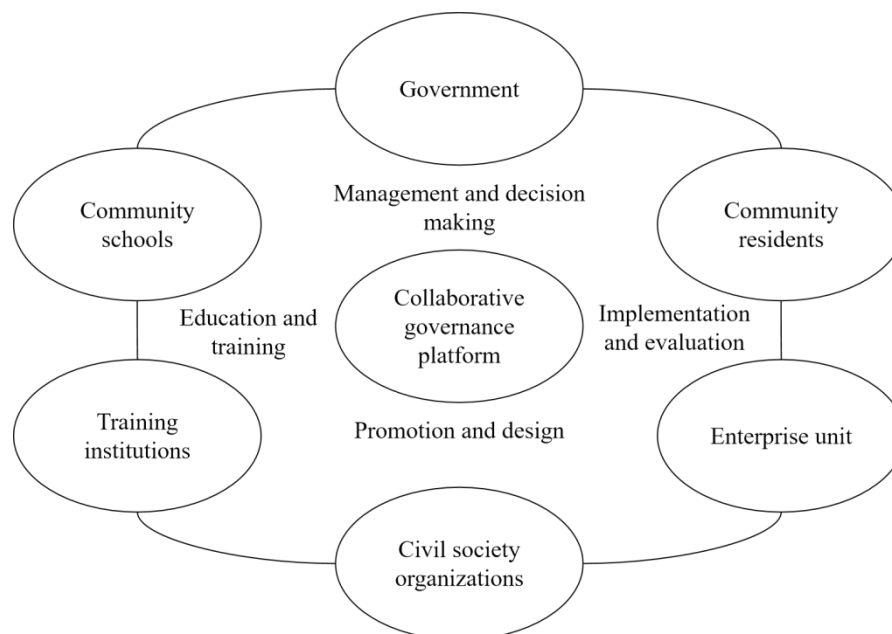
Government

Community schools

Management and decision making

Community residents

Collaborative governance platform

Education and training

Implementation and evaluation

Training institutions

Promotion and design

Enterprise unit

Civil society organizations